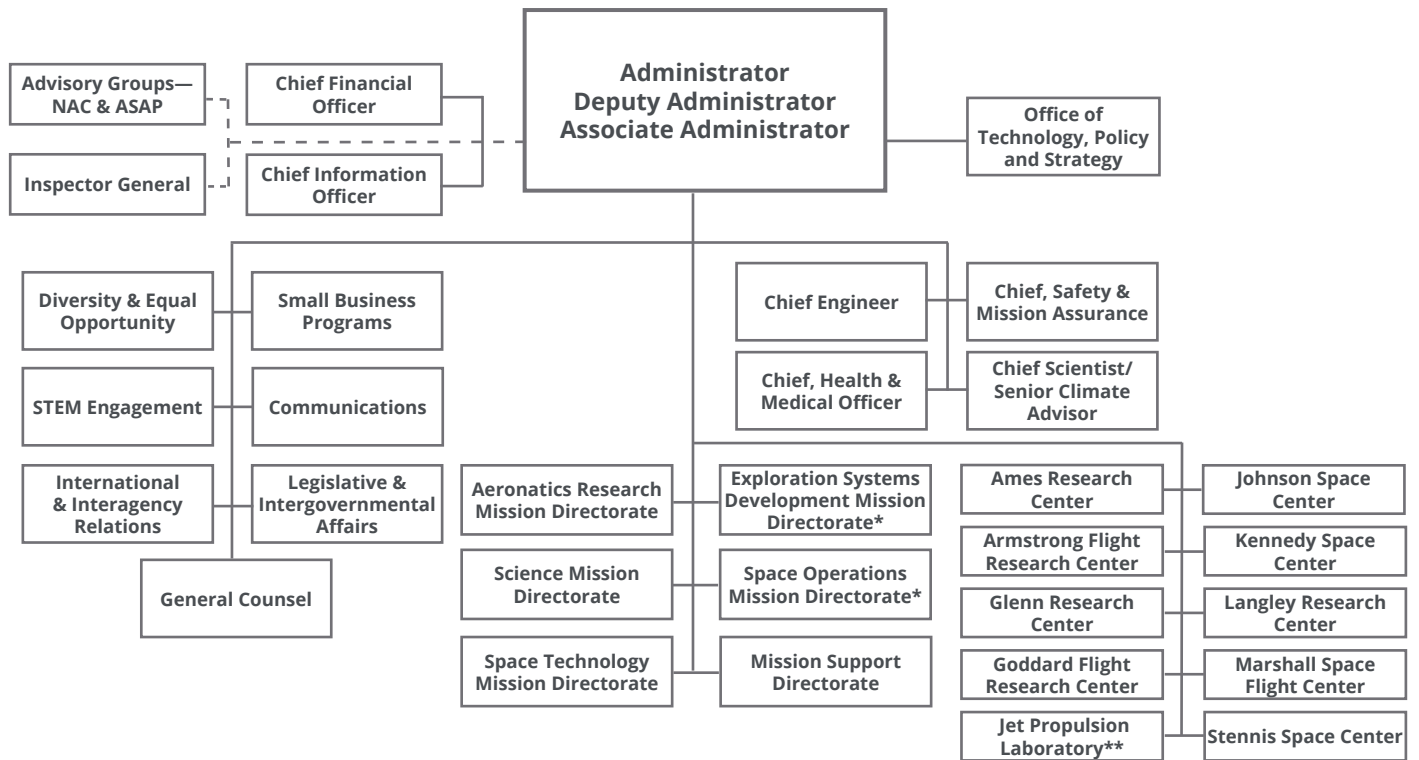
Administrator
Deputy Administrator
Associate Administrator

Advisory Groups—NAC & ASAP

Inspector General

Chief Financial Officer

Chief Information Officer

Office of Technology, Policy and Strategy

Diversity & Equal Opportunity

Small Business Programs

STEM Engagement

Communications

International & Interagency Relations

Legislative & Intergovernmental Affairs

General Counsel

Chief Engineer

Chief, Safety & Mission Assurance

Chief, Health & Medical Officer

Chief Scientist/ Senior Climate Advisor

Aeronatics Research Mission Directorate

Exploration Systems Development Mission Directorate*

Science Mission Directorate

Space Operations Mission Directorate*

Space Technology Mission Directorate

Mission Support Directorate

Ames Research Center

Johnson Space Center

Armstrong Flight Research Center

Kennedy Space Center

Glenn Research Center

Langley Research Center

Goddard Flight Research Center

Marshall Space Flight Center

Jet Propulsion Laboratory**

Stennis Space Center